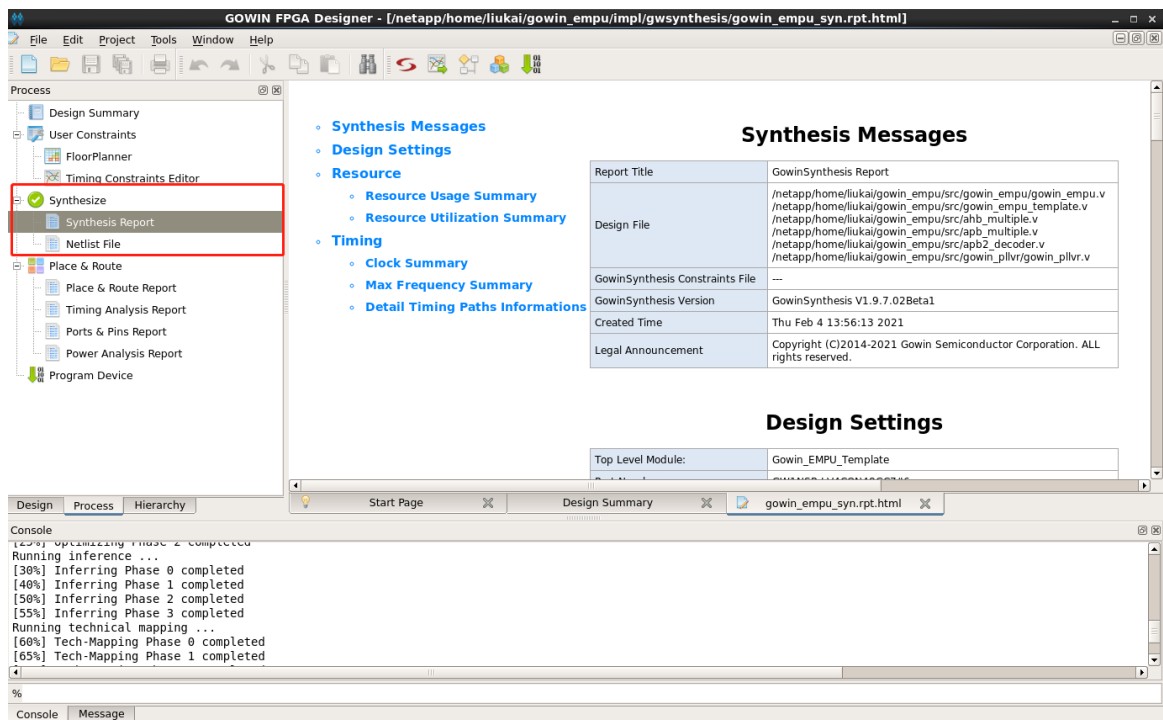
GOWIN FPGA Designer - [/netapp/home/liukai/gowin_empu/impl/gwsynthesis/gowin_empu_syn.rpt.html]

File Edit Project Tools Window Help

Process

Design Summary
User Constraints
FloorPlanner
Timing Constraints Editor
Synthesize
Synthesis Report
Netlist File
Place & Route
Place & Route Report
Timing Analysis Report
Ports & Pins Report
Power Analysis Report
Program Device

Design Process Hierarchy

- Synthesis Messages
- Design Settings
- Resource
  - Resource Usage Summary
  - Resource Utilization Summary
- Timing
  - Clock Summary
  - Max Frequency Summary
  - Detail Timing Paths Informations

Synthesis Messages

| Report Title | GowinSynthesis Report |
|---|---|
| Design File | /netapp/home/liukai/gowin_empu/src/gowin_empu/gowin_empu.v /netapp/home/liukai/gowin_empu/src/gowin_empu/gowin_empu_template.v /netapp/home/liukai/gowin_empu/src/ahb_multiple.v /netapp/home/liukai/gowin_empu/src/apb_multiple.v /netapp/home/liukai/gowin_empu/src/apb2_decoder.v /netapp/home/liukai/gowin_empu/src/gowin_pllvr/gowin_pllvr.v |
| GowinSynthesis Constraints File | --- |
| GowinSynthesis Version | GowinSynthesis V1.9.7.02Beta1 |
| Created Time | Thu Feb 4 13:56:13 2021 |
| Legal Announcement | Copyright (C)2014-2021 Gowin Semiconductor Corporation. ALL rights reserved. |

Design Settings

| Top Level Module: | Gowin_EMPU_Template |
|---|---|
| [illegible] | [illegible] |

Start Page Design Summary gowin_empu_syn.rpt.html

Console

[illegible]
Running inference ...
[30%] Inferring Phase 0 completed
[40%] Inferring Phase 1 completed
[50%] Inferring Phase 2 completed
[55%] Inferring Phase 3 completed
Running technical mapping ...
[60%] Tech-Mapping Phase 0 completed
[65%] Tech-Mapping Phase 1 completed

%

Console Message